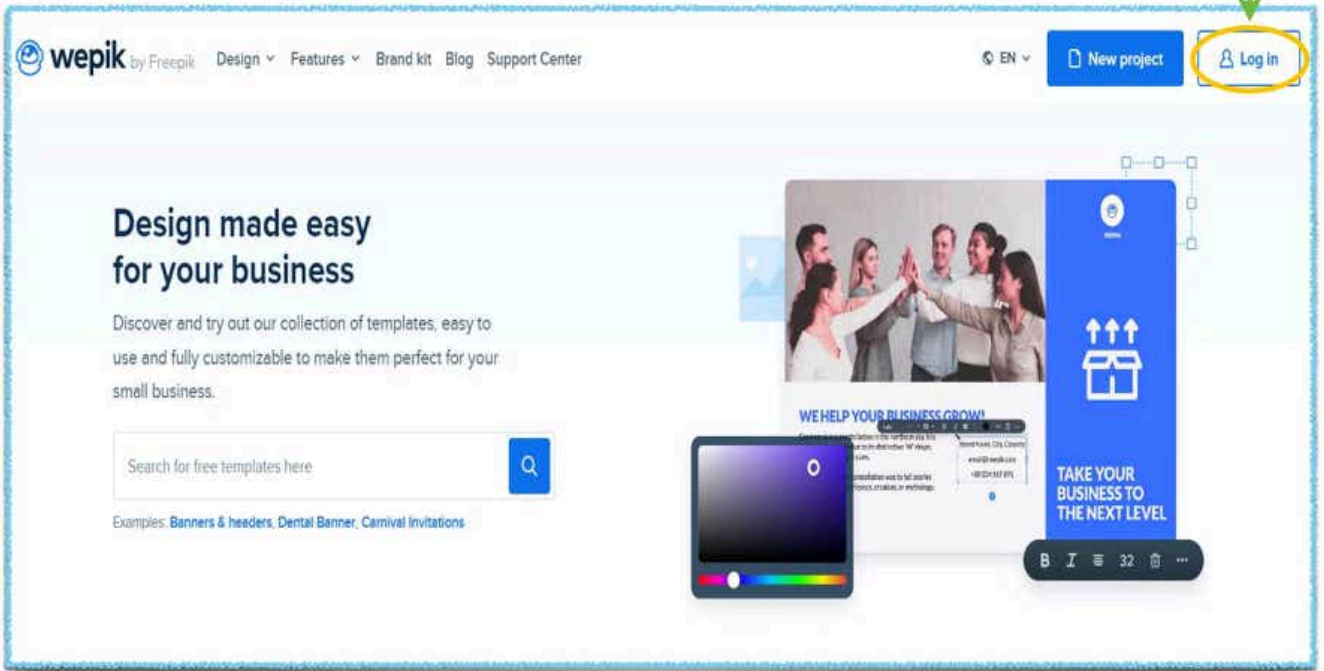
wepik by Freepik Design Features Brand kit Blog Support Center

EN New project Log in

Design made easy for your business

Discover and try out our collection of templates, easy to use and fully customizable to make them perfect for your small business.

Search for free templates here

Examples: Banners & headers, Dental Banner, Carnival Invitations

WE HELP YOUR BUSINESS GROW!

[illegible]

TAKE YOUR BUSINESS TO THE NEXT LEVEL

B I 32